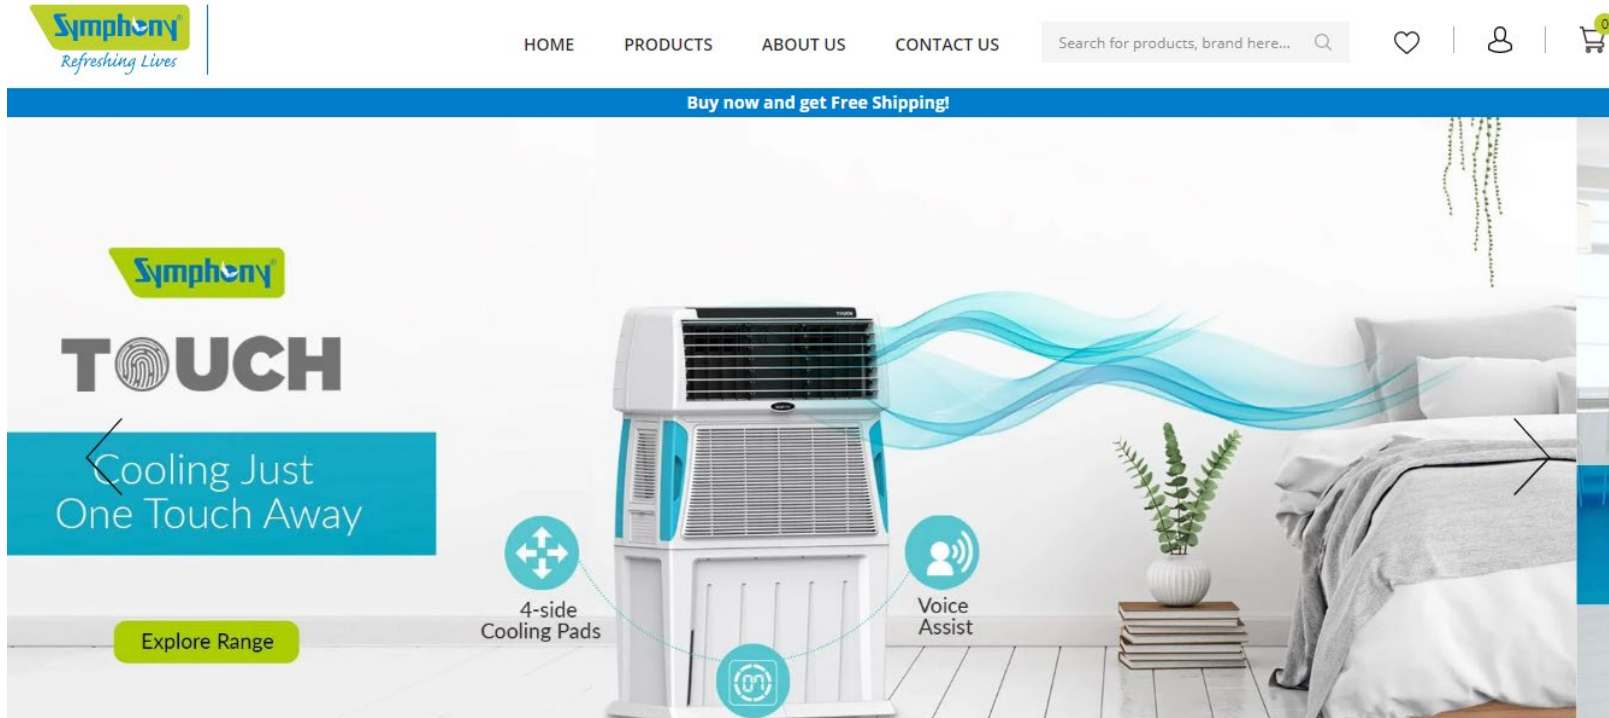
Symphony
Refreshing Lives

HOME PRODUCTS ABOUT US CONTACT US

Search for products, brand here...

0

Buy now and get Free Shipping!

Symphony

TOUCH

Cooling Just One Touch Away

Explore Range

4-side Cooling Pads

Voice Assist